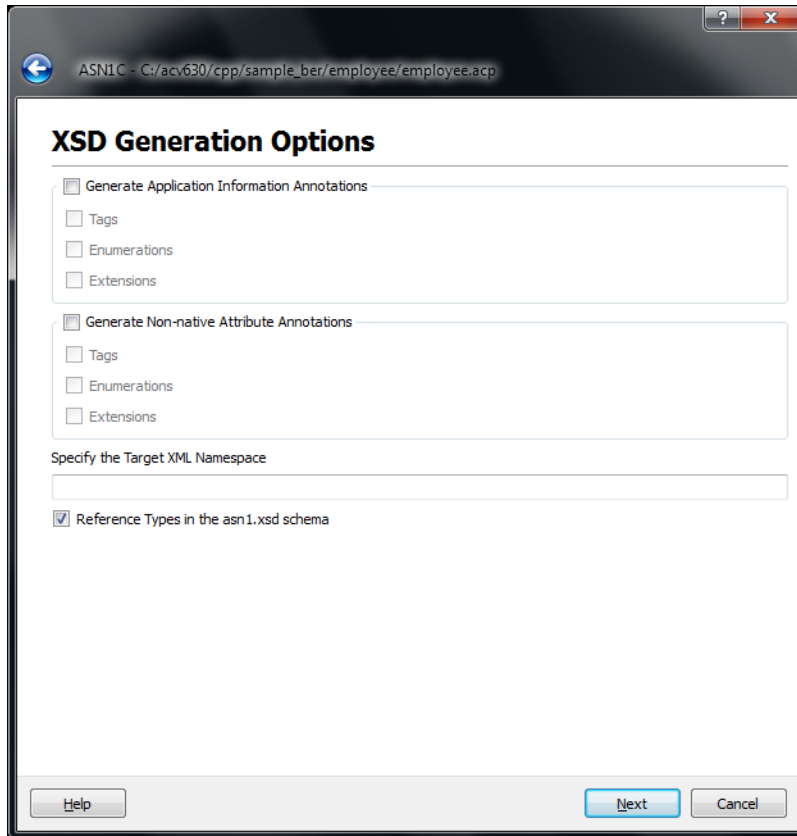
?
X
ASN1C - C:/acv630/cpp/sample_ber/employee/employee.acp

XSD Generation Options

Generate Application Information Annotations
Tags
Enumerations
Extensions

Generate Non-native Attribute Annotations
Tags
Enumerations
Extensions

Specify the Target XML Namespace

Reference Types in the asn1.xsd schema

Help
Next
Cancel